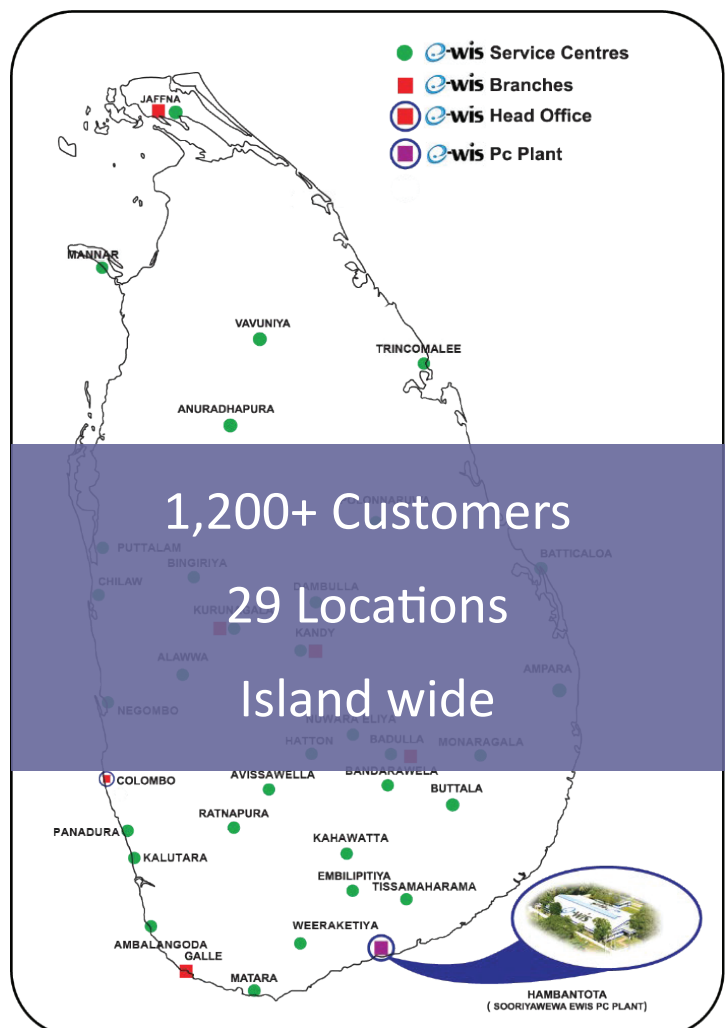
e-wis Service Centres
e-wis Branches
e-wis Head Office
e-wis Pc Plant

JAFFNA
MANNAR
VAVUNIYA
TRINCOMALEE
ANURADHAPURA

1,200+ Customers
29 Locations
Island wide

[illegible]
PUTTALAM
BINGIRIYA
CHILAW
DAMBULLA
KURUN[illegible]
KANDY
BATTICALOA
ALAWWA
AMPARA
NEGOMBO
NUWARA ELIYA
HATTON
BADULLA
MONARAGALA
COLOMBO
AVISSAWELLA
BANDARAWELA
BUTTALA
RATNAPURA
PANADURA
KAHAWATTA
KALUTARA
EMBILIPITIYA
TISSAMAHARAMA
WEERAKETIYA
AMBALANGODA
GALLE
MATARA
HAMBANTOTA
( SOORIYAWEWA EWIS PC PLANT)